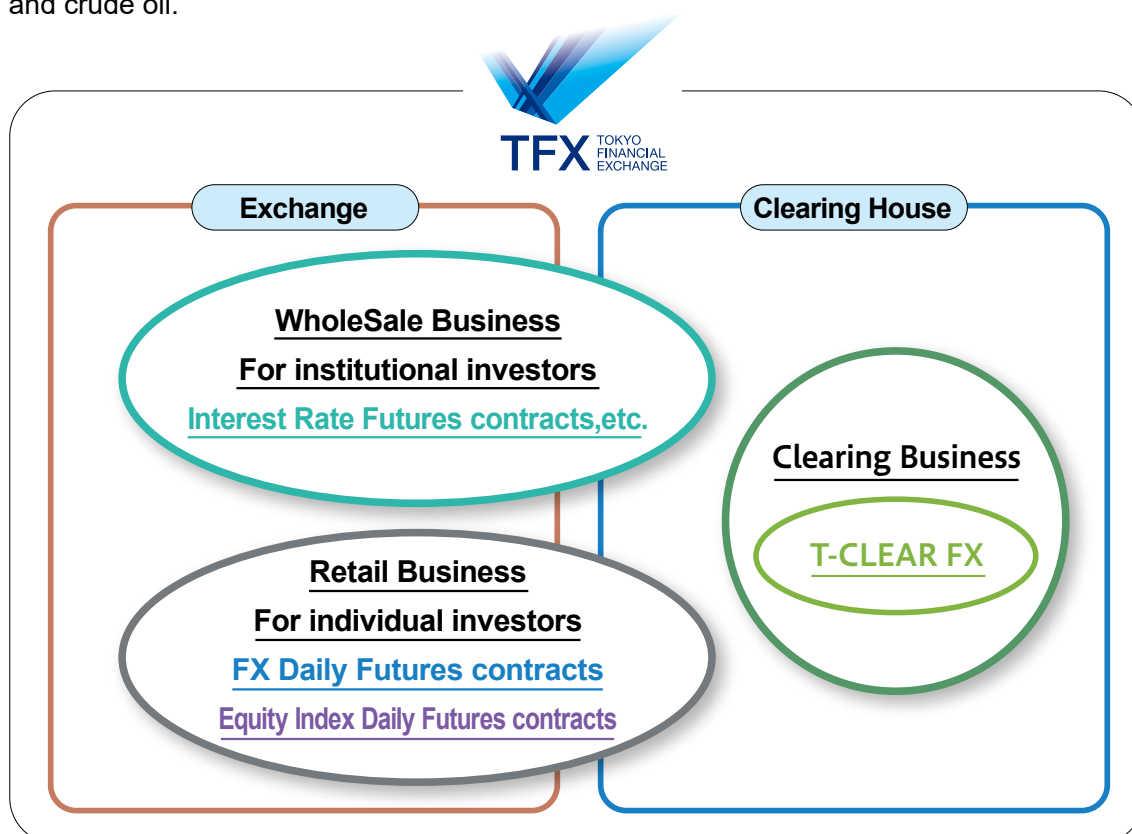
and crude oil.

TFX TOKYO FINANCIAL EXCHANGE

Exchange

WholeSale Business

For institutional investors

Interest Rate Futures contracts,etc.

Retail Business

For individual investors

FX Daily Futures contracts

Equity Index Daily Futures contracts

Clearing House

Clearing Business

T-CLEAR FX